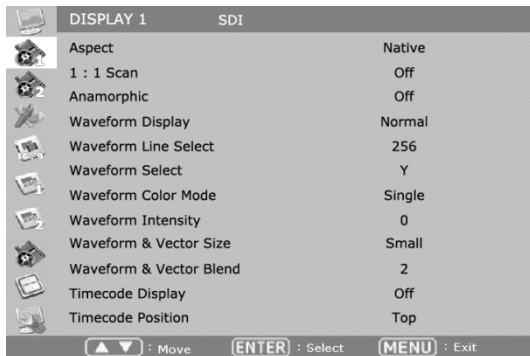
DISPLAY 1 SDI

| | |
|---|---|
| Aspect | Native |
| 1 : 1 Scan | Off |
| Anamorphic | Off |
| Waveform Display | Normal |
| Waveform Line Select | 256 |
| Waveform Select | Y |
| Waveform Color Mode | Single |
| Waveform Intensity | 0 |
| Waveform & Vector Size | Small |
| Waveform & Vector Blend | 2 |
| Timecode Display | Off |
| Timecode Position | Top |

▲ ▼ : Move ENTER : Select MENU : Exit